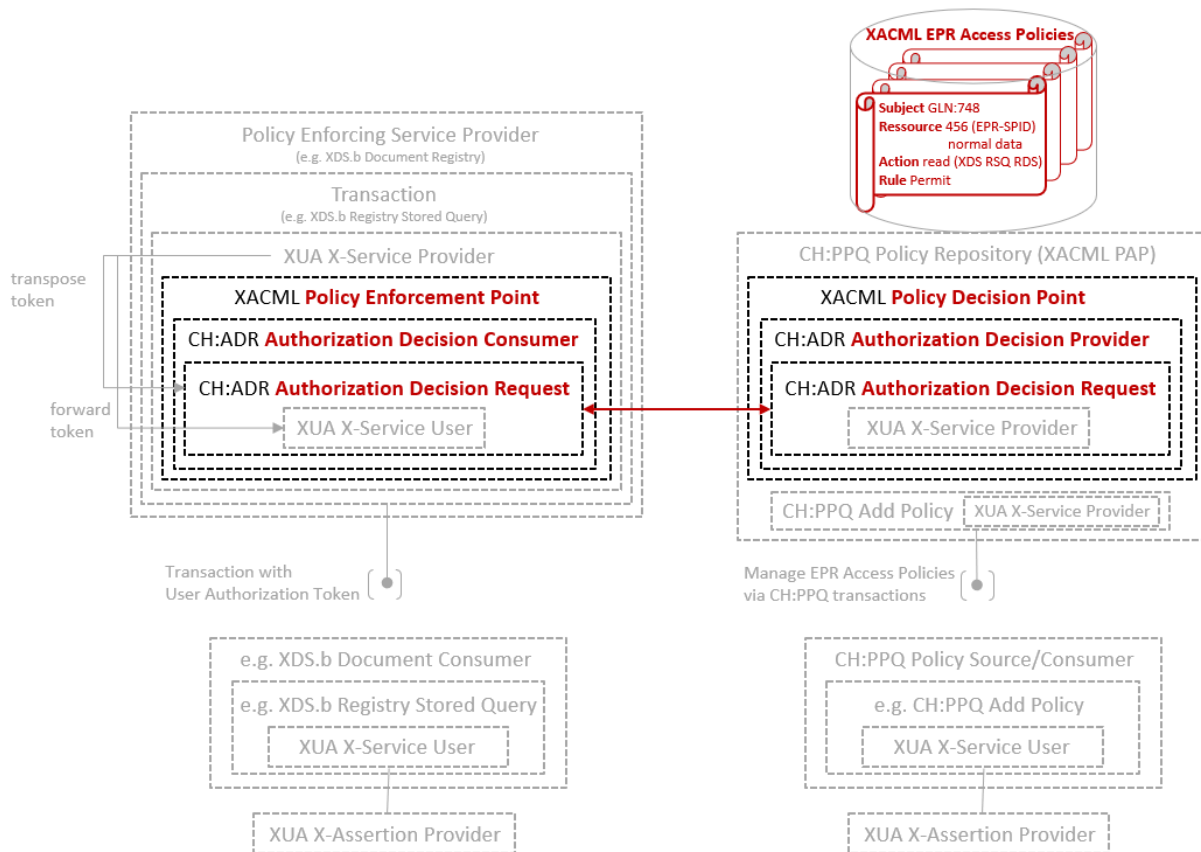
XACML EPR Access Policies

Subject GLN:748
Ressource 456 (EPR-SPID) normal data
Action read (XDS RSQ RDS)
Rule Permit

Policy Enforcing Service Provider
(e.g. XDS.b Document Registry)

Transaction
(e.g. XDS.b Registry Stored Query)

XUA X-Service Provider

transpose token

XACML Policy Enforcement Point

CH:ADR Authorization Decision Consumer

CH:ADR Authorization Decision Request

forward token

XUA X-Service User

CH:PPQ Policy Repository (XACML PAP)

XACML Policy Decision Point

CH:ADR Authorization Decision Provider

CH:ADR Authorization Decision Request

XUA X-Service Provider

CH:PPQ Add Policy

XUA X-Service Provider

Transaction with User Authorization Token

Manage EPR Access Policies via CH:PPQ transactions

e.g. XDS.b Document Consumer

e.g. XDS.b Registry Stored Query

XUA X-Service User

XUA X-Assertion Provider

CH:PPQ Policy Source/Consumer

e.g. CH:PPQ Add Policy

XUA X-Service User

XUA X-Assertion Provider